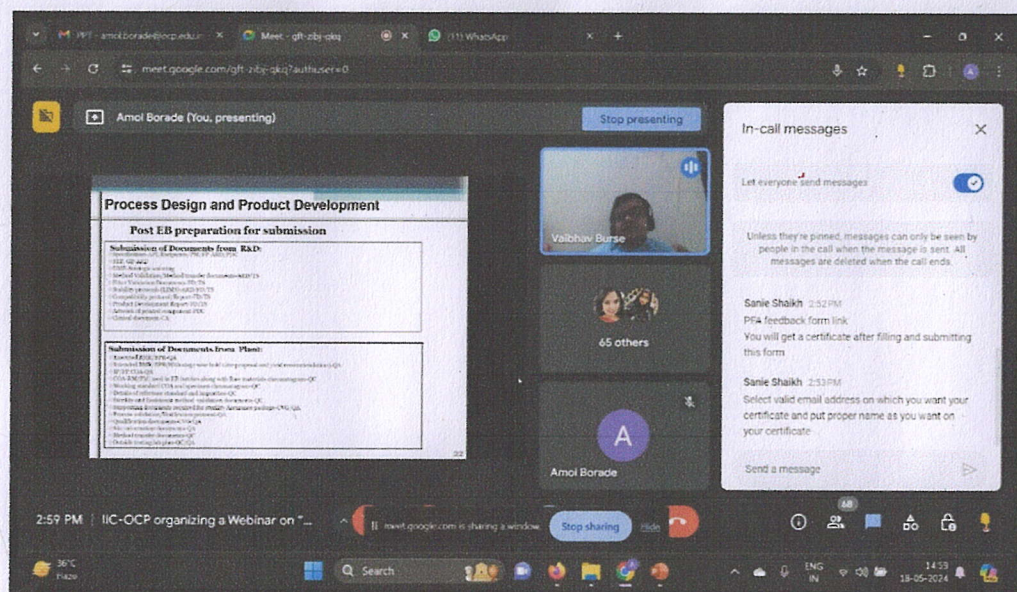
PPT - amol.borade@ocp.edu.in
Meet - gft-zibj-qkq
(11) WhatsApp

meet.google.com/gft-zibj-qkq?authuser=0

Amol Borade (You, presenting)
Stop presenting

Process Design and Product Development

Post EB preparation for submission

Submission of Documents from R&D:
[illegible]

Submission of Documents from Plant:
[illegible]

Vaibhav Burse
65 others
A
Amol Borade

In-call messages
Let everyone send messages
Unless they're pinned, messages can only be seen by people in the call when the message is sent. All messages are deleted when the call ends.

Sanie Shaikh 2:52 PM
PFA feedback form link
You will get a certificate after filling and submitting this form

Sanie Shaikh 2:53 PM
Select valid email address on which you want your certificate and put proper name as you want on your certificate

Send a message

2:59 PM | IIC-OCP organizing a Webinar on "...
meet.google.com is sharing a window.
Stop sharing
Hide
68

36°C
Haze
Search
ENG
IN
14:59
18-05-2024